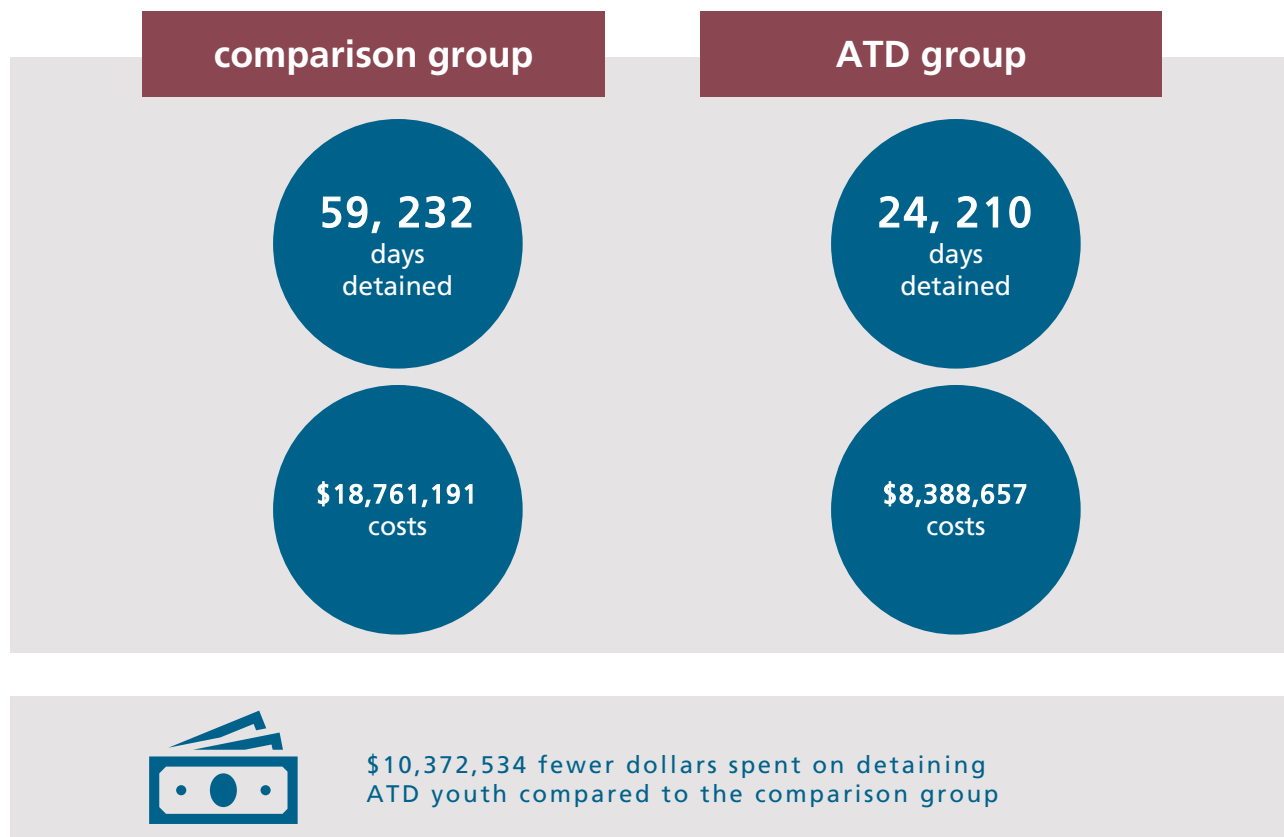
comparison group

ATD group

59, 232
days
detained

24, 210
days
detained

\$18,761,191
costs

\$8,388,657
costs

\$10,372,534 fewer dollars spent on detaining ATD youth compared to the comparison group